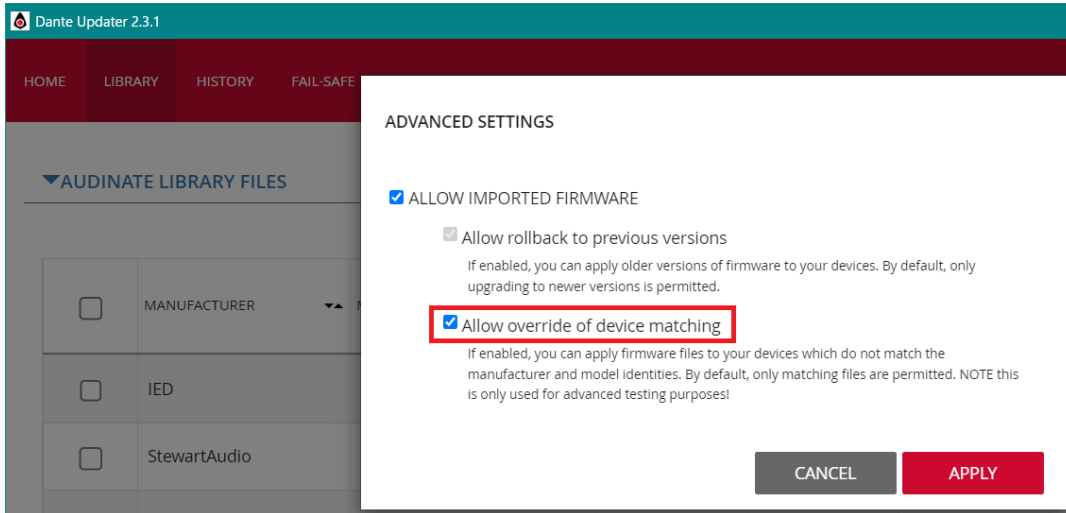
Dante Updater 2.3.1

HOME LIBRARY HISTORY FAIL-SAFE

AUDINATE LIBRARY FILES

| | MANUFACTURER |
|---|---|
| | IED |
| | StewartAudio |

ADVANCED SETTINGS

ALLOW IMPORTED FIRMWARE

Allow rollback to previous versions

If enabled, you can apply older versions of firmware to your devices. By default, only upgrading to newer versions is permitted.

Allow override of device matching

If enabled, you can apply firmware files to your devices which do not match the manufacturer and model identities. By default, only matching files are permitted. NOTE this is only used for advanced testing purposes!

CANCEL APPLY